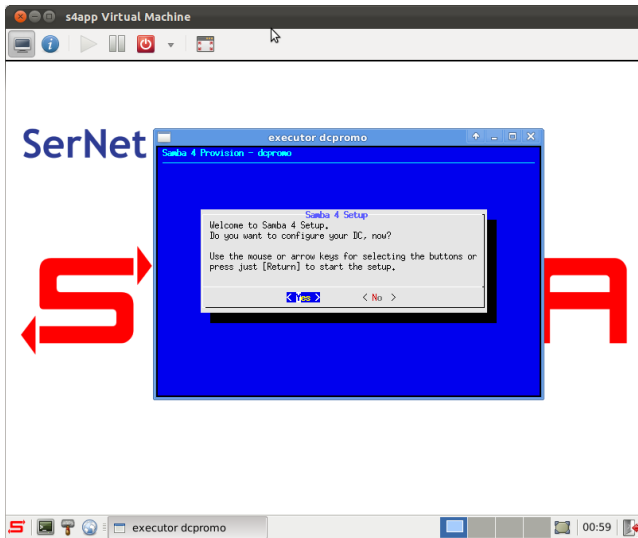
s4app Virtual Machine

SerNet

executor dcpromo

Samba 4 Provision - dcpromo

Samba 4 Setup

Welcome to Samba 4 Setup.
Do you want to configure your DC, now?

Use the mouse or arrow keys for selecting the buttons or press just [Return] to start the setup.

< Yes >   < No >

executor dcpromo

00:59